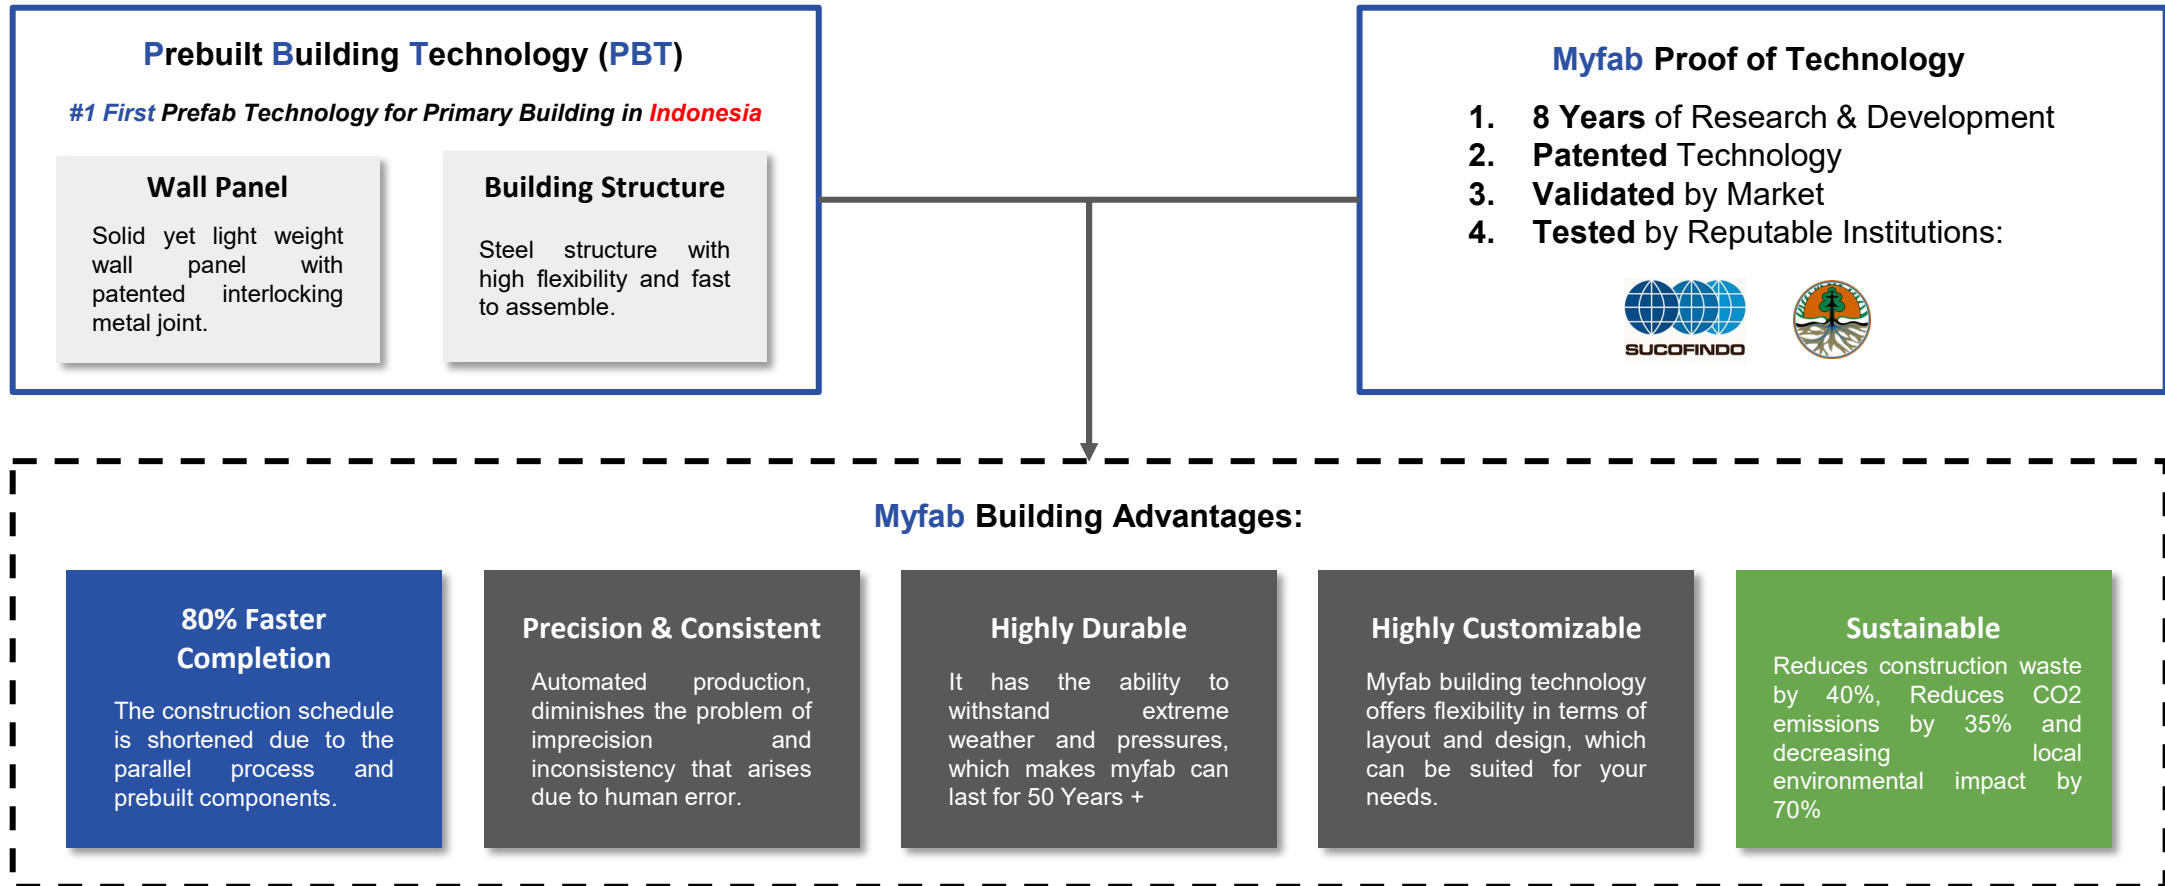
Prebuilt Building Technology (PBT)

#1 First Prefab Technology for Primary Building in Indonesia

Wall Panel

Solid yet light weight wall panel with patented interlocking metal joint.

Building Structure

Steel structure with high flexibility and fast to assemble.

Myfab Proof of Technology

1. 8 Years of Research & Development
2. Patented Technology
3. Validated by Market
4. Tested by Reputable Institutions:

SUCOFINDO

Myfab Building Advantages:

80% Faster Completion

The construction schedule is shortened due to the parallel process and prebuilt components.

Precision & Consistent

Automated production, diminishes the problem of imprecision and inconsistency that arises due to human error.

Highly Durable

It has the ability to withstand extreme weather and pressures, which makes myfab can last for 50 Years +

Highly Customizable

Myfab building technology offers flexibility in terms of layout and design, which can be suited for your needs.

Sustainable

Reduces construction waste by 40%, Reduces CO2 emissions by 35% and decreasing local environmental impact by 70%